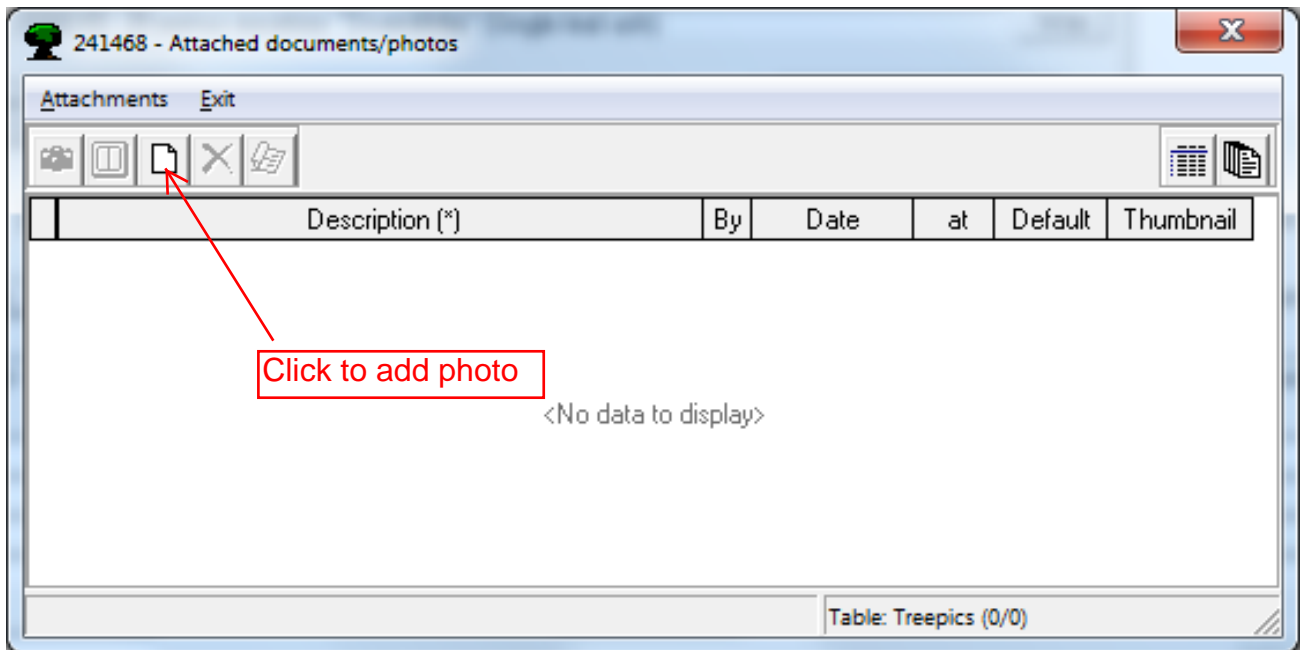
241468 - Attached documents/photos

Attachments Exit

| | Description (*) | By | Date | at | Default | Thumbnail |
|---|---|---|---|---|---|---|

Click to add photo

<No data to display>

Table: Treepics (0/0)